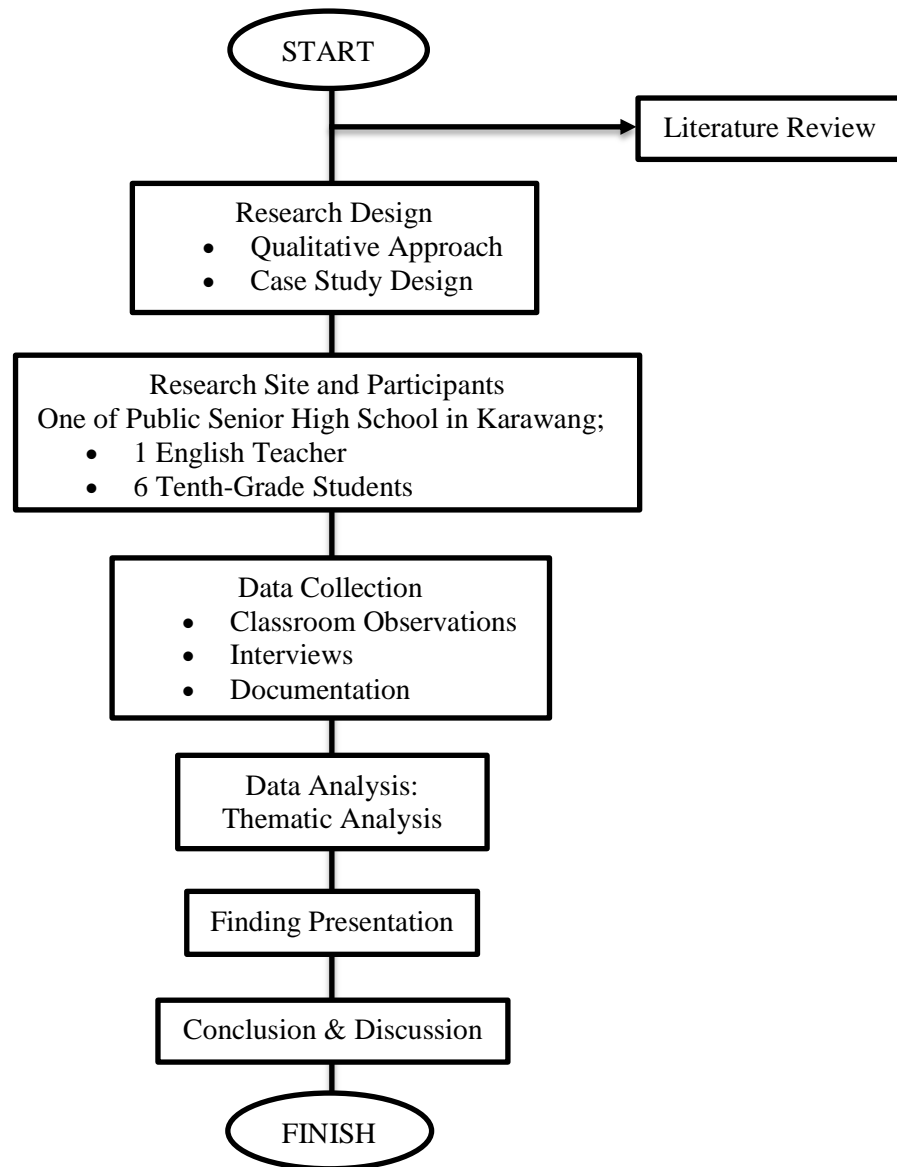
START

Literature Review

Research Design
• Qualitative Approach
• Case Study Design

Research Site and Participants
One of Public Senior High School in Karawang;
• 1 English Teacher
• 6 Tenth-Grade Students

Data Collection
• Classroom Observations
• Interviews
• Documentation

Data Analysis:
Thematic Analysis

Finding Presentation

Conclusion & Discussion

FINISH